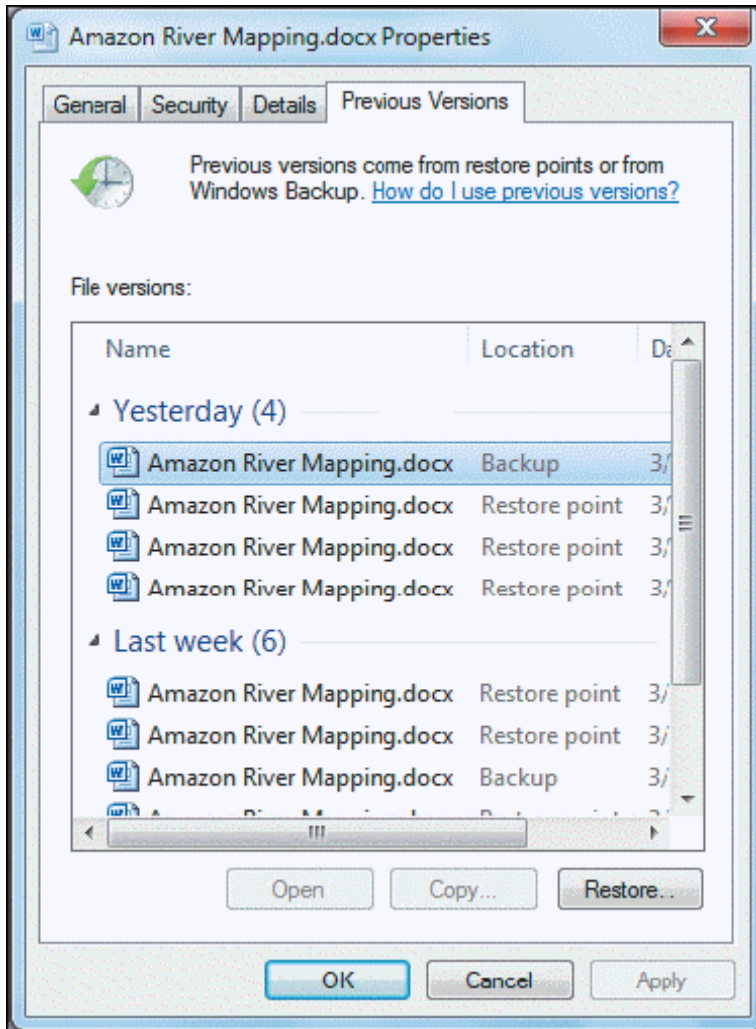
Amazon River Mapping.docx Properties

General | Security | Details | Previous Versions

Previous versions come from restore points or from Windows Backup. How do I use previous versions?

File versions:

| Name | Location | Da |
|---|---|---|
| Yesterday (4) | | |
| Amazon River Mapping.docx | Backup | 3/ |
| Amazon River Mapping.docx | Restore point | 3/ |
| Amazon River Mapping.docx | Restore point | 3/ |
| Amazon River Mapping.docx | Restore point | 3/ |
| Last week (6) | | |
| Amazon River Mapping.docx | Restore point | 3/ |
| Amazon River Mapping.docx | Restore point | 3/ |
| Amazon River Mapping.docx | Backup | 3/ |
| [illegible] | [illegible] | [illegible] |

Open | Copy... | Restore...

OK | Cancel | Apply